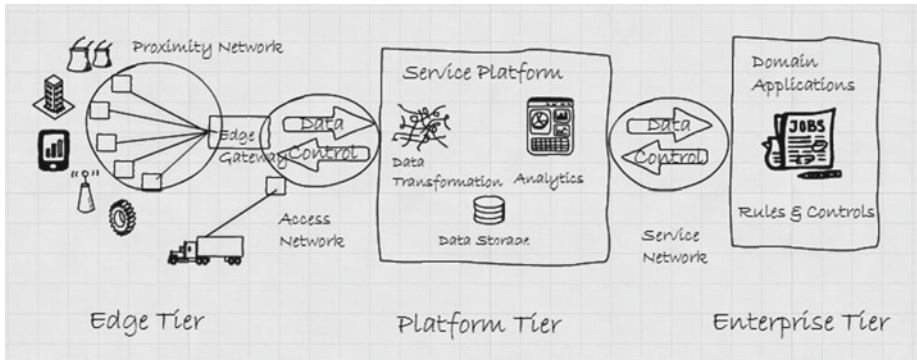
Proximity Network

Edge Gateway

Data

Control

Access Network

Service Platform

Data Transformation

Analytics

Data Storage

Data

Control

Service Network

Domain Applications

JOBS

Rules & Controls

Edge Tier

Platform Tier

Enterprise Tier